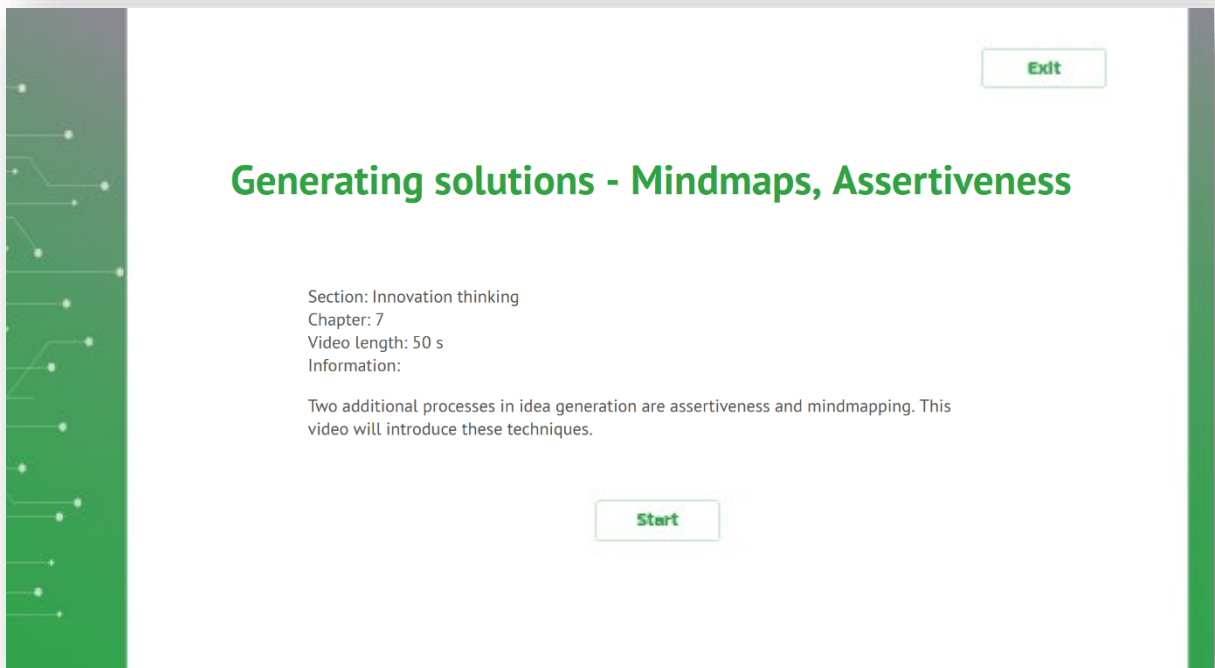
Exit

Generating solutions - Mindmaps, Assertiveness

Section: Innovation thinking
Chapter: 7
Video length: 50 s
Information:

Two additional processes in idea generation are assertiveness and mindmapping. This video will introduce these techniques.

Start